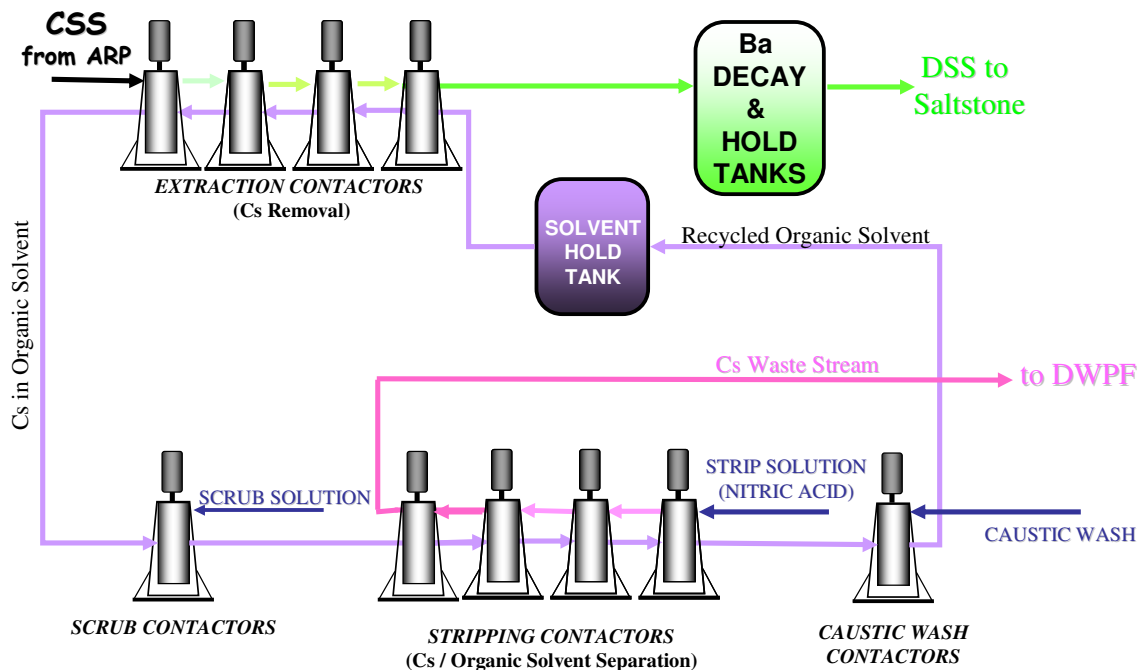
CSS
from ARP

Ba
DECAY
&
HOLD
TANKS

DSS to
Saltstone

EXTRACTION CONTACTORS
(Cs Removal)

SOLVENT
HOLD
TANK

Recycled Organic Solvent

Cs in Organic Solvent

Cs Waste Stream

to DWPF

SCRUB SOLUTION

STRIP SOLUTION
(NITRIC ACID)

CAUSTIC WASH

SCRUB CONTACTORS

STRIPPING CONTACTORS
(Cs / Organic Solvent Separation)

CAUSTIC WASH
CONTACTORS